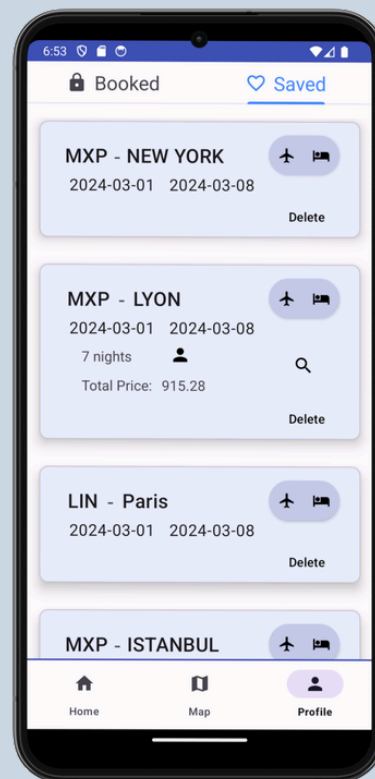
6:53

Booked

Saved

MXP - NEW YORK
2024-03-01 2024-03-08
Delete

MXP - LYON
2024-03-01 2024-03-08
7 nights
Total Price: 915.28
Delete

LIN - Paris
2024-03-01 2024-03-08
Delete

MXP - ISTANBUL

Home
Map
Profile